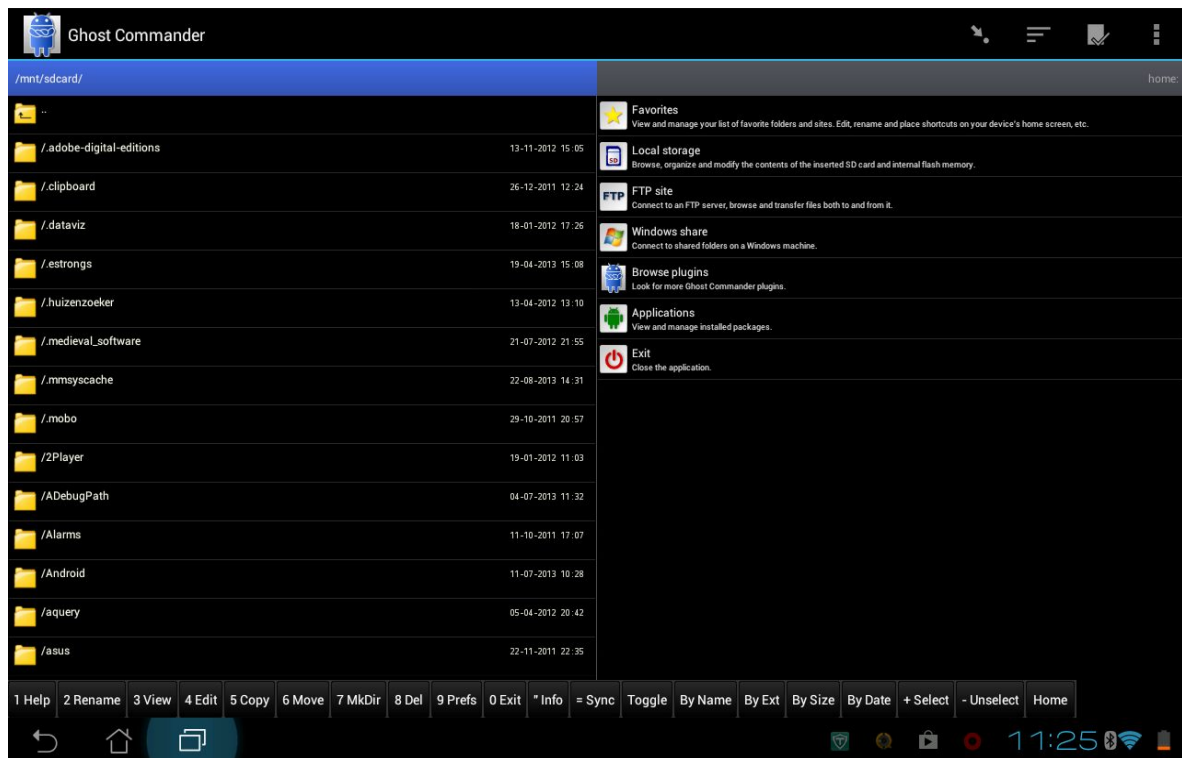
Ghost Commander

/mnt/sdcard/

home:

..

/.adobe-digital-editions 13-11-2012 15:05

/.clipboard 26-12-2011 12:24

/.dataviz 18-01-2012 17:26

/.estrongs 19-04-2013 15:08

/.huizenzoeker 13-04-2012 13:10

/.medieval_software 21-07-2012 21:55

/.mmsyscache 22-08-2013 14:31

/.mobo 29-10-2011 20:57

/2Player 19-01-2012 11:03

/ADebugPath 04-07-2013 11:32

/Alarms 11-10-2011 17:07

/Android 11-07-2013 10:28

/aquery 05-04-2012 20:42

/asus 22-11-2011 22:35

Favorites
View and manage your list of favorite folders and sites. Edit, rename and place shortcuts on your device's home screen, etc.

Local storage
Browse, organize and modify the contents of the inserted SD card and internal flash memory.

FTP

FTP site
Connect to an FTP server, browse and transfer files both to and from it.

Windows share
Connect to shared folders on a Windows machine.

Browse plugins
Look for more Ghost Commander plugins.

Applications
View and manage installed packages.

Exit
Close the application.

1 Help | 2 Rename | 3 View | 4 Edit | 5 Copy | 6 Move | 7 MkDir | 8 Del | 9 Prefs | 0 Exit | " Info | = Sync | Toggle | By Name | By Ext | By Size | By Date | + Select | - Unselect | Home

11:25